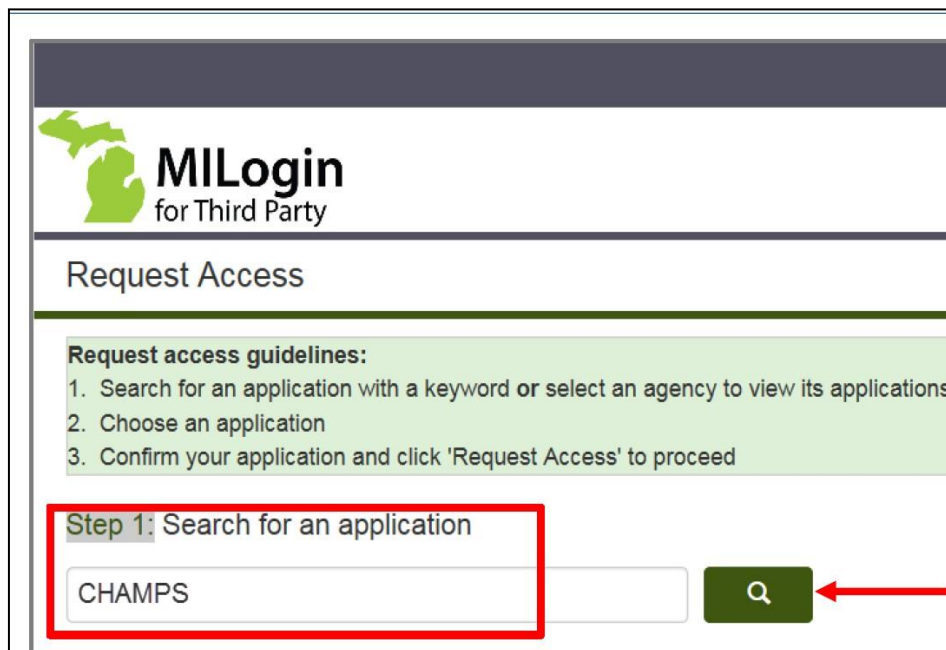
MILogin
for Third Party

Request Access

Request access guidelines:
1. Search for an application with a keyword **or** select an agency to view its applications
2. Choose an application
3. Confirm your application and click 'Request Access' to proceed

Step 1: Search for an application

CHAMPS